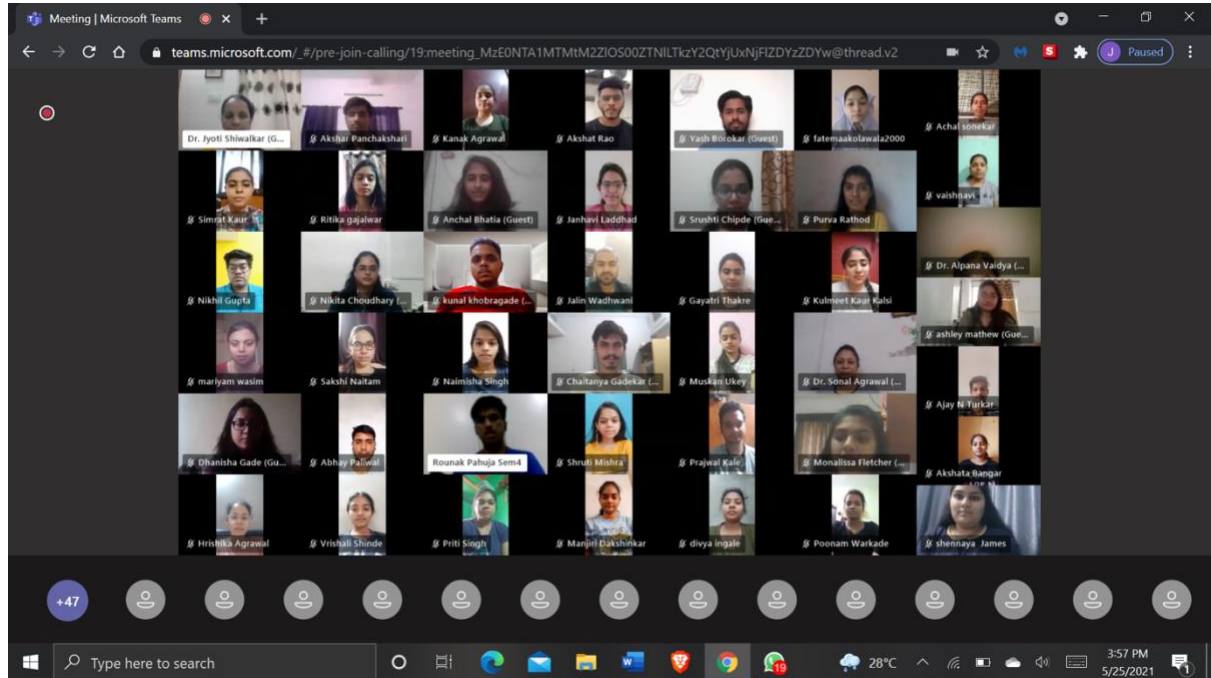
Meeting | Microsoft Teams

teams.microsoft.com/_#/pre-join-calling/19:meeting_MzE0NTA1MTMtM2ZlOS00ZTNlLTkzY2QtYjUxNjFlZDYzZDYw@thread.v2

J Paused

Dr. Jyoti Shiwalkar (G...
Akshar Panchakshari
Kanak Agrawal
Akshat Rao
Yash Borokar (Guest)
fatemaakolawala2000
Achal sonekar
Simrat Kaur
Ritika gajalwar
Anchal Bhatia (Guest)
Janhavi Laddhad
Srushti Chipde (Gue...
Purva Rathod
vaishnavi
Dr. Alpana Vaidya (...
Nikhil Gupta
Nikita Choudhary (...
kunal khobragade (...
Jalin Wadhwani
Gayatri Thakre
Kulmeet Kaur Kalsi
ashley mathew (Gue...
mariyam wasim
Sakshi Naitam
Naimisha Singh
Chaitanya Gadekar (...
Muskan Ukey
Dr. Sonal Agrawal (...
Ajay N Turkar
Dhanisha Gade (Gu...
Abhay Paliwal
Rounak Pahuja Sem4
Shruti Mishra
Prajwal Kale
Monalissa Fletcher (...
Akshata Bangar
Hrishika Agrawal
Vrishali Shinde
Priti Singh
Manjiri Dakshinkar
divya ingale
Poonam Warkade
shennaya James

+47

Type here to search
19
28°C
3:57 PM
5/25/2021
1